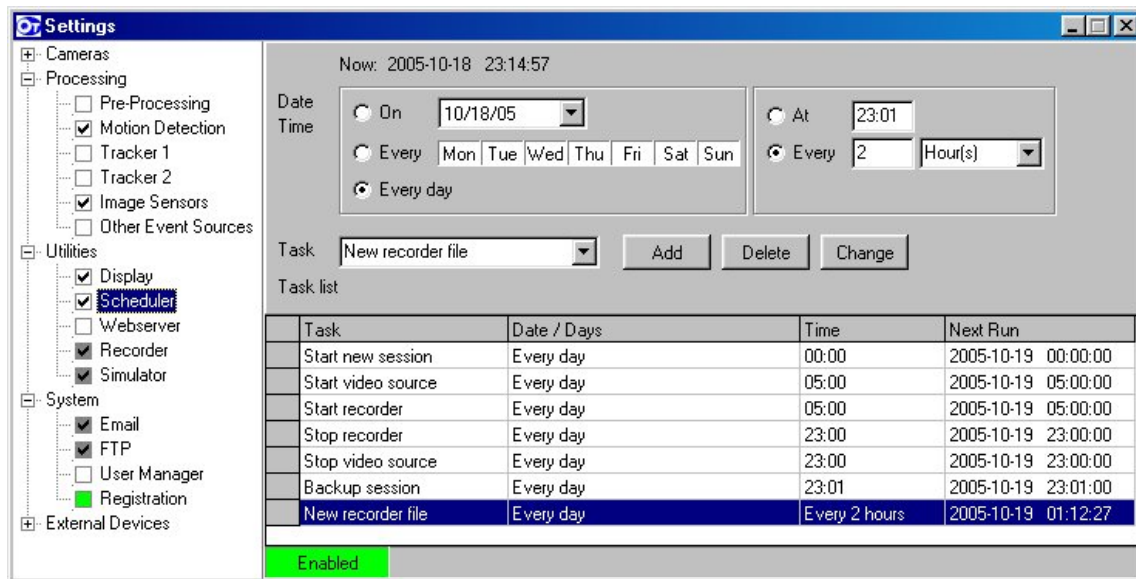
Settings

Cameras
Processing
Pre-Processing
Motion Detection
Tracker 1
Tracker 2
Image Sensors
Other Event Sources
Utilities
Display
Scheduler
Webserver
Recorder
Simulator
System
Email
FTP
User Manager
Registration
External Devices

Now: 2005-10-18 23:14:57

Date Time
On 10/18/05
Every Mon Tue Wed Thu Fri Sat Sun
Every day

At 23:01
Every 2 Hour(s)

Task New recorder file
Add Delete Change

Task list

| Task | Date / Days | Time | Next Run |
|---|---|---|---|
| Start new session | Every day | 00:00 | 2005-10-19 00:00:00 |
| Start video source | Every day | 05:00 | 2005-10-19 05:00:00 |
| Start recorder | Every day | 05:00 | 2005-10-19 05:00:00 |
| Stop recorder | Every day | 23:00 | 2005-10-19 23:00:00 |
| Stop video source | Every day | 23:00 | 2005-10-19 23:00:00 |
| Backup session | Every day | 23:01 | 2005-10-19 23:01:00 |
| New recorder file | Every day | Every 2 hours | 2005-10-19 01:12:27 |

Enabled